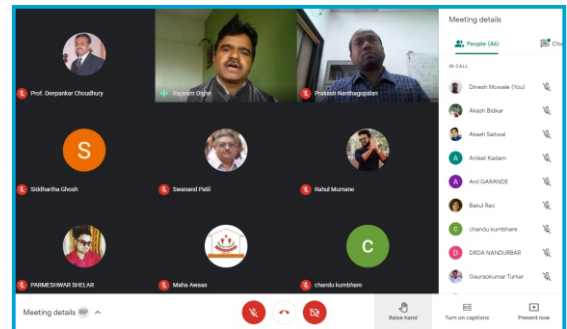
Prof. Deepankar Choudhury
Rajaram Dighe
Prakash Nandhagopalan
S
Siddhartha Ghosh
Swanand Patil
Rahul Mumane
PARMESHWAR SHELAR
Maha Awaas
C
chandu kumbhare
Meeting details
Meeting details
People (46)
Ch
IN CALL
Dinesh Mowale (You)
Akash Bidkar
Akash Saitwal
A
Aniket Kadam
A
Avii GARANDE
Bakul Rao
C
chandu kumbhare
D
DRDA NANDURBAR
Gauraskumar Turkar
Raise hand
Turn on captions
Present now